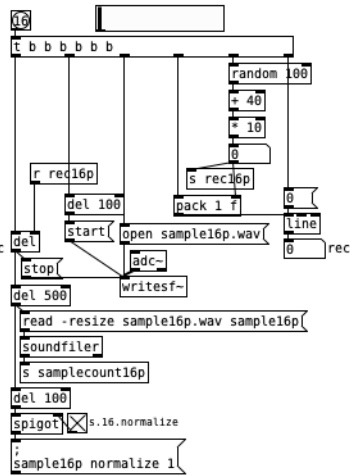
16
t b b b b b b
random 100
+ 40
* 10
0
r rec16p
s rec16p
del 100
pack 1 f
0
line
start(
open sample16p.wav(
0
rec
del
adc~
stop(
writesf~
del 500
read -resize sample16p.wav sample16p(
soundfiler
s samplecount16p
del 100
spigot
s.16.normalize
;
sample16p normalize 1(